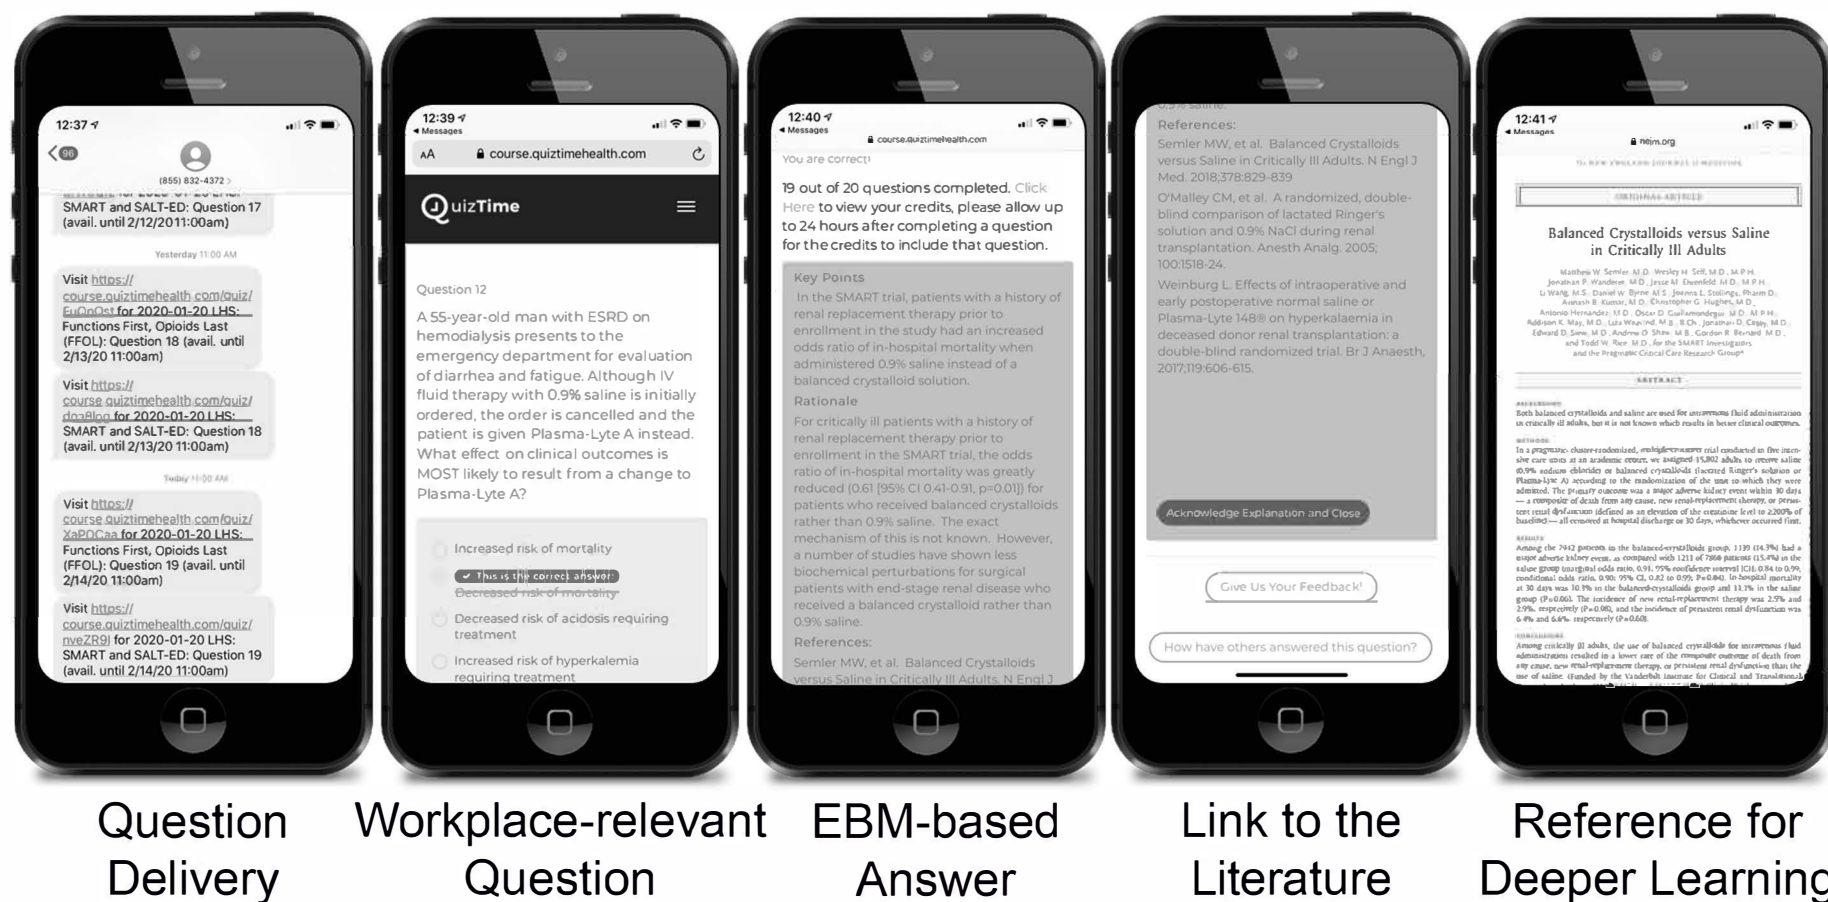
12:37

96

(855) 832-4372

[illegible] for 2020-01-20 LHS: SMART and SALT-ED: Question 17 (avail. until 2/12/20 11:00am)

Yesterday 11:00 AM

Visit https://course.quiztimehealth.com/quiz/EuOnOst for 2020-01-20 LHS: Functions First, Opioids Last (FFOL): Question 18 (avail. until 2/13/20 11:00am)

Visit https://course.quiztimehealth.com/quiz/doa8log for 2020-01-20 LHS: SMART and SALT-ED: Question 18 (avail. until 2/13/20 11:00am)

Today 11:00 AM

Visit https://course.quiztimehealth.com/quiz/XaPOCaa for 2020-01-20 LHS: Functions First, Opioids Last (FFOL): Question 19 (avail. until 2/14/20 11:00am)

Visit https://course.quiztimehealth.com/quiz/nveZR9l for 2020-01-20 LHS: SMART and SALT-ED: Question 19 (avail. until 2/14/20 11:00am)

12:39
Messages
AA course.quiztimehealth.com

QuizTime

Question 12

A 55-year-old man with ESRD on hemodialysis presents to the emergency department for evaluation of diarrhea and fatigue. Although IV fluid therapy with 0.9% saline is initially ordered, the order is cancelled and the patient is given Plasma-Lyte A instead. What effect on clinical outcomes is MOST likely to result from a change to Plasma-Lyte A?

Increased risk of mortality

This is the correct answer
Decreased risk of mortality

Decreased risk of acidosis requiring treatment

Increased risk of hyperkalemia requiring treatment

12:40
Messages
course.quiztimehealth.com

You are correct!

19 out of 20 questions completed. Click Here to view your credits, please allow up to 24 hours after completing a question for the credits to include that question.

Key Points
In the SMART trial, patients with a history of renal replacement therapy prior to enrollment in the study had an increased odds ratio of in-hospital mortality when administered 0.9% saline instead of a balanced crystalloid solution.

Rationale
For critically ill patients with a history of renal replacement therapy prior to enrollment in the SMART trial, the odds ratio of in-hospital mortality was greatly reduced (0.61 [95% CI 0.41-0.91, p=0.01]) for patients who received balanced crystalloids rather than 0.9% saline. The exact mechanism of this is not known. However, a number of studies have shown less biochemical perturbations for surgical patients with end-stage renal disease who received a balanced crystalloid rather than 0.9% saline.

References:
Semler MW, et al. Balanced Crystalloids versus Saline in Critically Ill Adults. N Engl J

0.9% saline.
References:
Semler MW, et al. Balanced Crystalloids versus Saline in Critically Ill Adults. N Engl J Med. 2018;378:829-839

O'Malley CM, et al. A randomized, double-blind comparison of lactated Ringer's solution and 0.9% NaCl during renal transplantation. Anesth Analg. 2005; 100:1518-24.

Weinburg L. Effects of intraoperative and early postoperative normal saline or Plasma-Lyte 148® on hyperkalaemia in deceased donor renal transplantation: a double-blind randomized trial. Br J Anaesth, 2017;119:606-615.

Acknowledge Explanation and Close

Give Us Your Feedback!

How have others answered this question?

12:41
Messages
nejm.org

ORIGINAL ARTICLE

Balanced Crystalloids versus Saline in Critically Ill Adults

ABSTRACT

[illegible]

Question Delivery

Workplace-relevant Question

EBM-based Answer

Link to the Literature

Reference for Deeper Learning